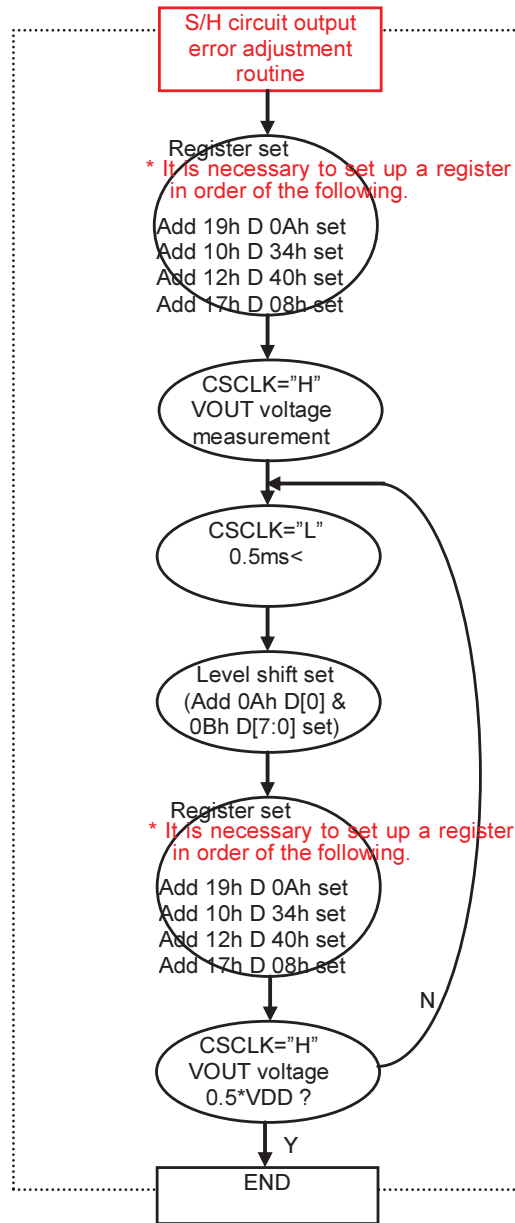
S/H circuit output error adjustment routine

Register set
* It is necessary to set up a register in order of the following.
Add 19h D 0Ah set
Add 10h D 34h set
Add 12h D 40h set
Add 17h D 08h set

CSCLK="H"
VOUT voltage measurement

CSCLK="L"
0.5ms<

Level shift set
(Add 0Ah D[0] & 0Bh D[7:0] set)

Register set
* It is necessary to set up a register in order of the following.
Add 19h D 0Ah set
Add 10h D 34h set
Add 12h D 40h set
Add 17h D 08h set

N

CSCLK="H"
VOUT voltage
0.5*VDD ?

Y

END